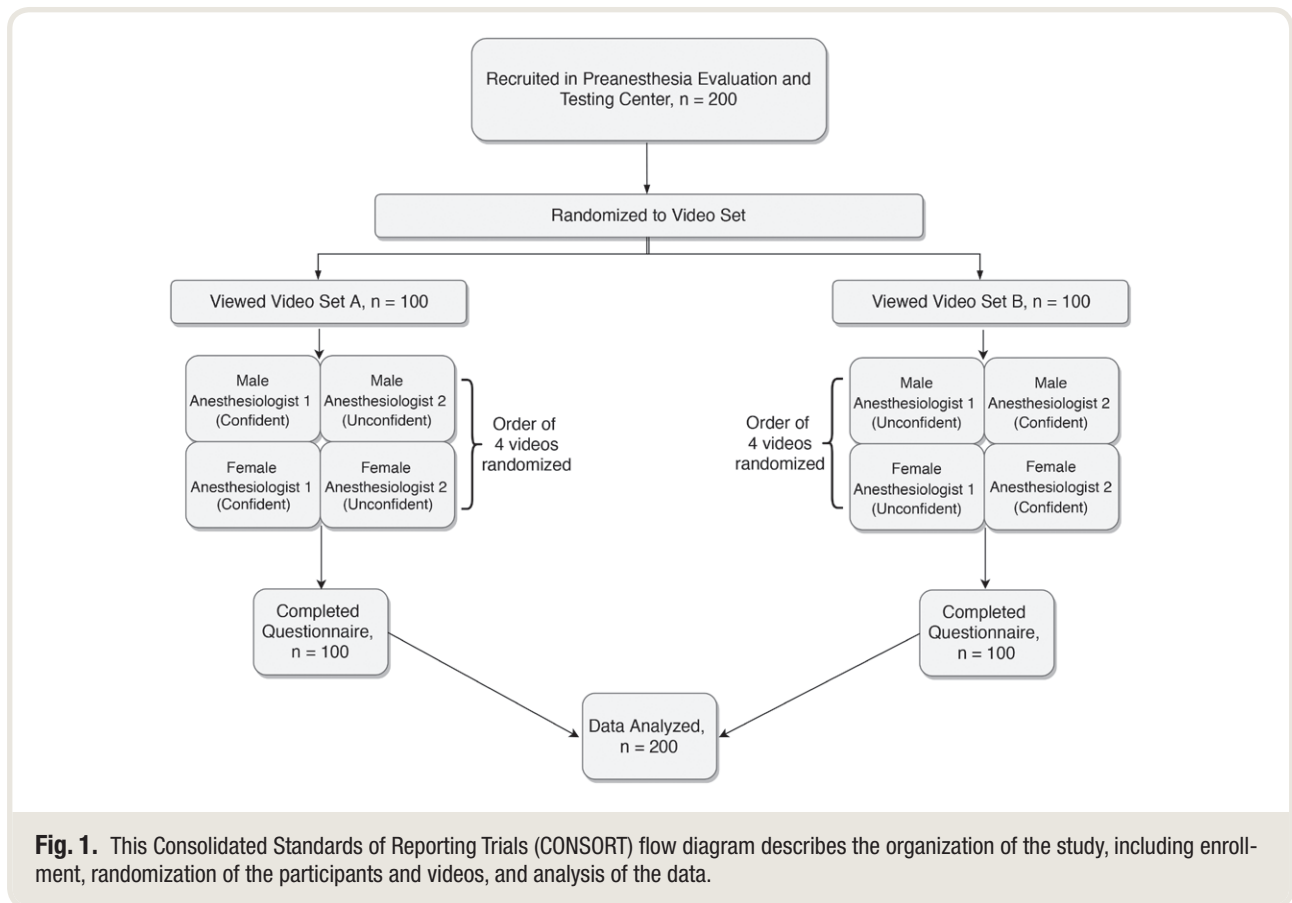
Recruited in Preanesthesia Evaluation and Testing Center, n = 200

Randomized to Video Set

Viewed Video Set A, n = 100

Male Anesthesiologist 1 (Confident)

Male Anesthesiologist 2 (Unconfident)

Female Anesthesiologist 1 (Confident)

Female Anesthesiologist 2 (Unconfident)

Order of 4 videos randomized

Completed Questionnaire, n = 100

Viewed Video Set B, n = 100

Order of 4 videos randomized

Male Anesthesiologist 1 (Unconfident)

Male Anesthesiologist 2 (Confident)

Female Anesthesiologist 1 (Unconfident)

Female Anesthesiologist 2 (Confident)

Completed Questionnaire, n = 100

Data Analyzed, n = 200

**Fig. 1.** This Consolidated Standards of Reporting Trials (CONSORT) flow diagram describes the organization of the study, including enrollment, randomization of the participants and videos, and analysis of the data.